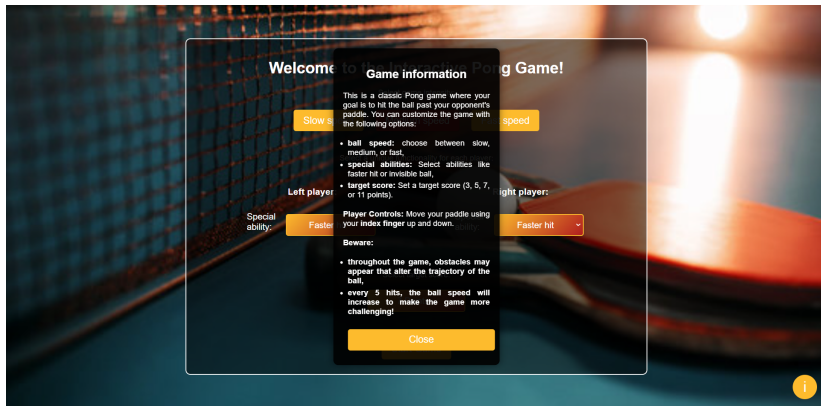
Welcome to the Interactive Pong Game!

Slow s

speed

Left player

ight player:

Special ability:

Faster

Faster hit

Game information

This is a classic Pong game where your goal is to hit the ball past your opponent's paddle. You can customize the game with the following options:

• **ball speed:** choose between slow, medium, or fast,
• **special abilities:** Select abilities like faster hit or invisible ball,
• **target score:** Set a target score (3, 5, 7, or 11 points).

**Player Controls:** Move your paddle using your **index finger** up and down.

**Beware:**

• **throughout the game, obstacles may appear that alter the trajectory of the ball,**
• **every 5 hits, the ball speed will increase to make the game more challenging!**

Close

i